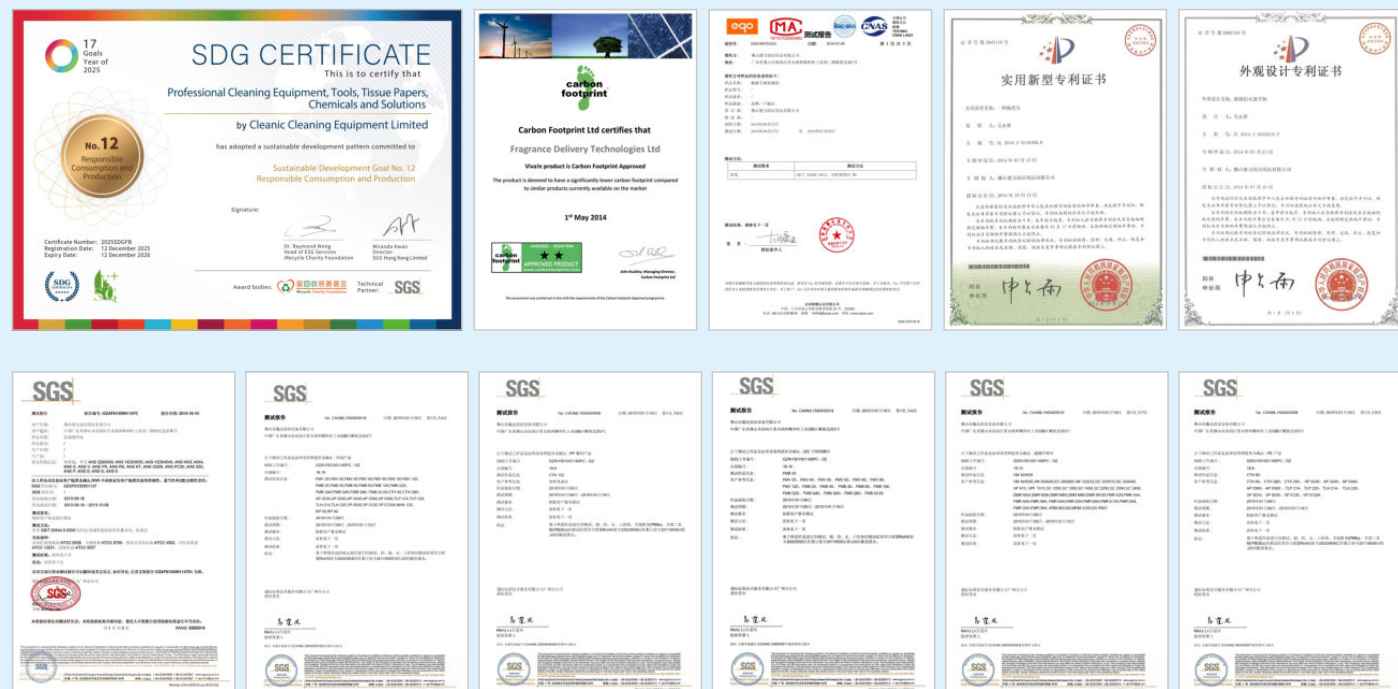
17 Goals Year of 2025

SDG CERTIFICATE

This is to certify that

Professional Cleaning Equipment, Tools, Tissue Papers, Chemicals and Solutions

by Cleanic Cleaning Equipment Limited

has adopted a sustainable development pattern committed to

No.12 Responsible Consumption and Production

Sustainable Development Goal No. 12 Responsible Consumption and Production

Signature:

Certificate Number: 2025SDGFB
Registration Date: 12 December 2025
Expiry Date: 12 December 2026

Dr. Raymond Wong
Head of ESG Services
Wecycle Charity Foundation

Miranda Kwan
Director
SGS Hong Kong Limited

Award bodies:

Technical Partner: SGS

carbon footprint

Carbon Footprint Ltd certifies that

Fragrance Delivery Technologies Ltd

Vivale product is Carbon Footprint Approved

The product is deemed to have a significantly lower carbon footprint compared to similar products currently available on the market

1st May 2014

John Buckley, Managing Director, Carbon Footprint Ltd

eqo

CMA 测试报告

CNAS

实用新型专利证书

外观设计专利证书

SGS

SGS

SGS

SGS

SGS

SGS